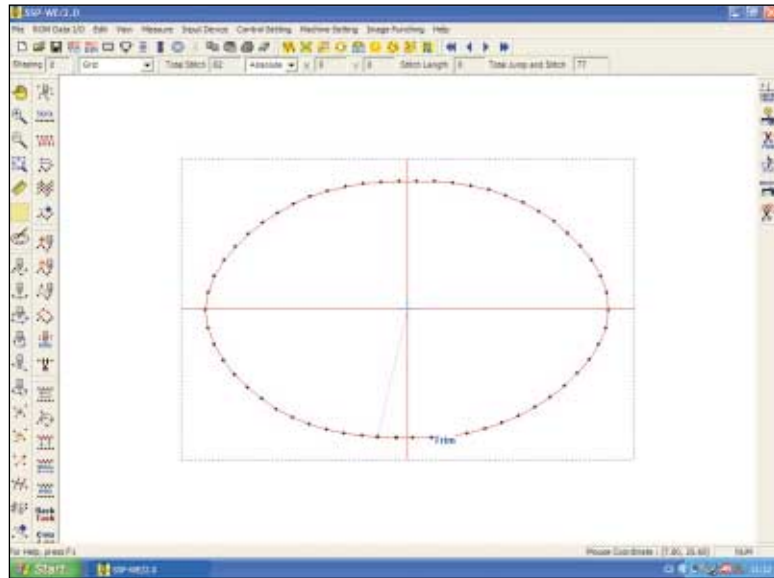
SSP-WE/2.0

File ROM Data I/O Edit View Measure Input Device Control Setting Machine Setting Image Punching Help

Drawing 0 Grid Total Stitch 62 Absolute X 0 Y 0 Stitch Length 0 Total Jump and Stitch 77

Trim

Back Tack

For Help, press F1

Mouse Coordinate : [7.80, 20.60] NUM

Start SSP-WE/2.0